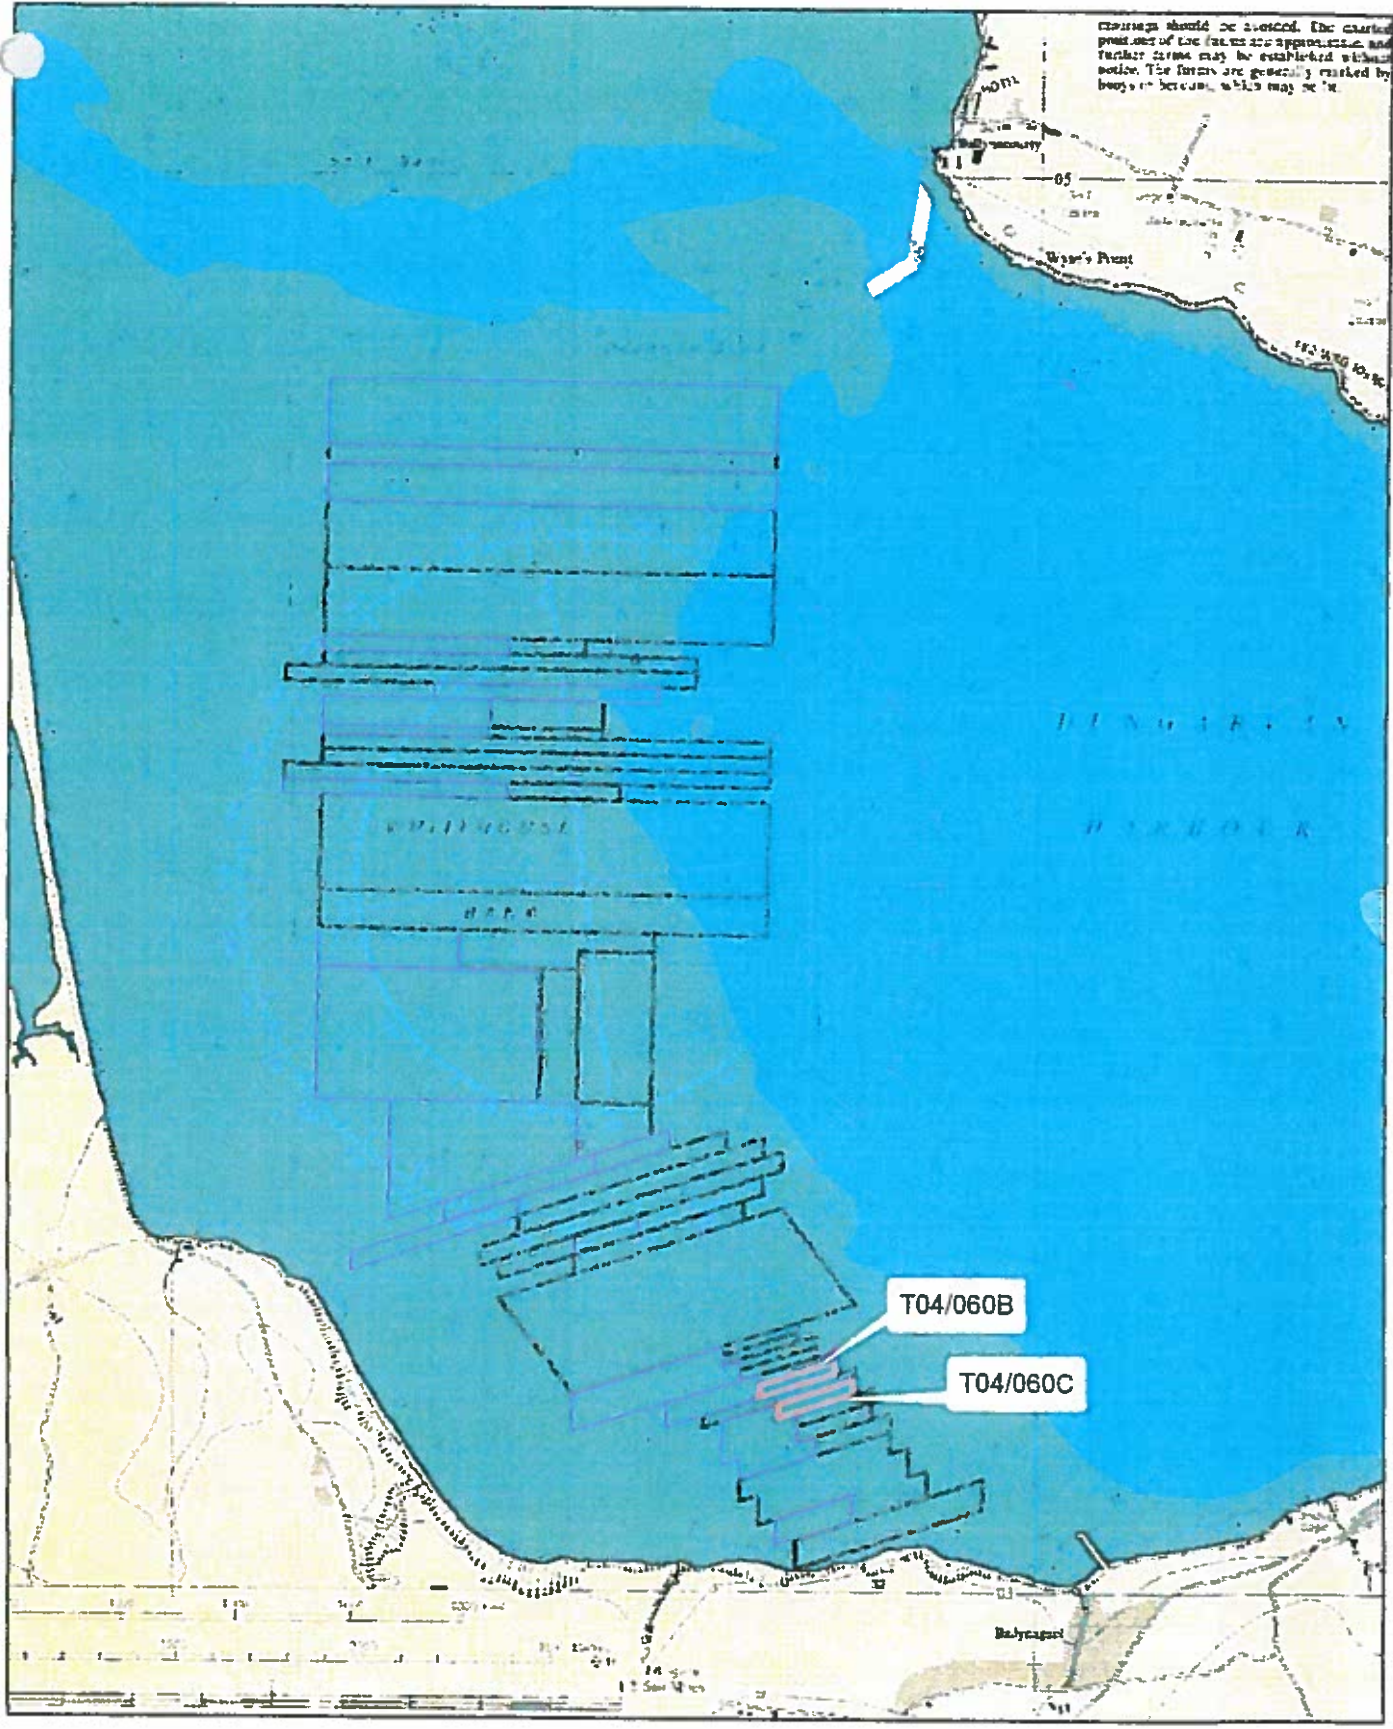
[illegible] should be avoided. The charted positions of the farms are approximate and further farms may be established without notice. The farms are generally marked by buoys or beacons, which may be lit.

Ballymacoda

05

Bryan's Point

DUNGARVAN

HARBOUR

WHITEHOUSE

BANK

T04/060B

T04/060C

Ballynagaul